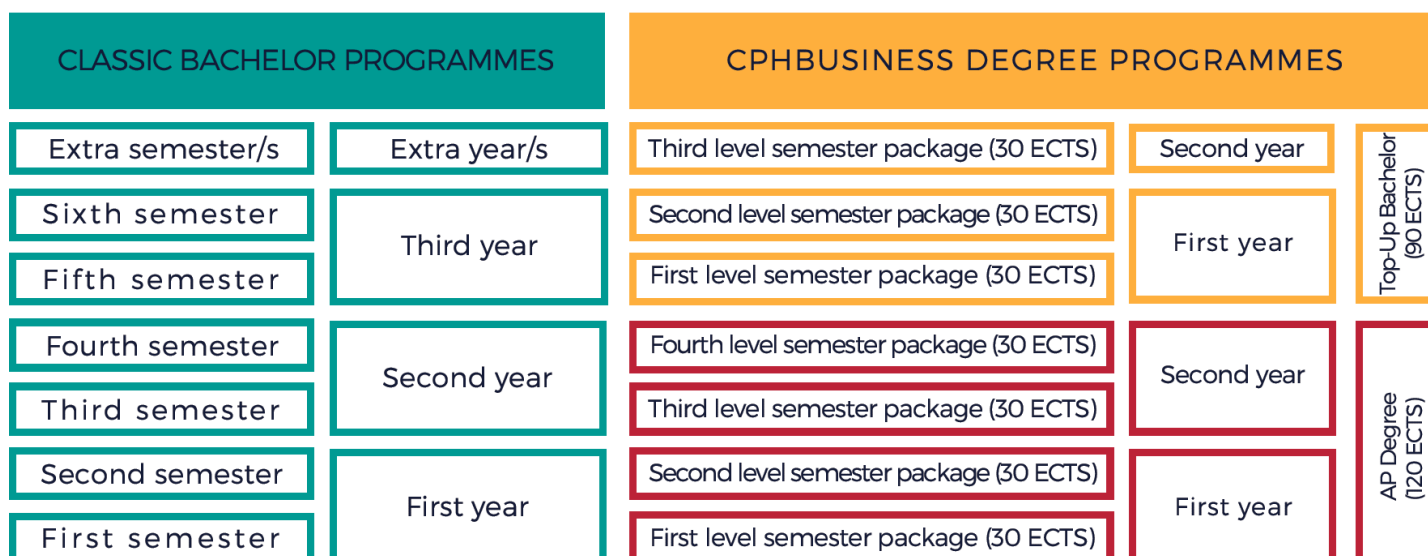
CLASSIC BACHELOR PROGRAMMES

| Extra semester/s | Extra year/s |
|---|---|
| Sixth semester | Third year |
| Fifth semester | |
| Fourth semester | Second year |
| Third semester | |
| Second semester | First year |
| First semester | |

CPHBUSINESS DEGREE PROGRAMMES

| Third level semester package (30 ECTS) | Second year | Top-Up Bachelor (90 ECTS) |
|---|---|---|
| Second level semester package (30 ECTS) | First year | |
| First level semester package (30 ECTS) | | |
| Fourth level semester package (30 ECTS) | Second year | AP Degree (120 ECTS) |
| Third level semester package (30 ECTS) | | |
| Second level semester package (30 ECTS) | First year | |
| First level semester package (30 ECTS) | | |